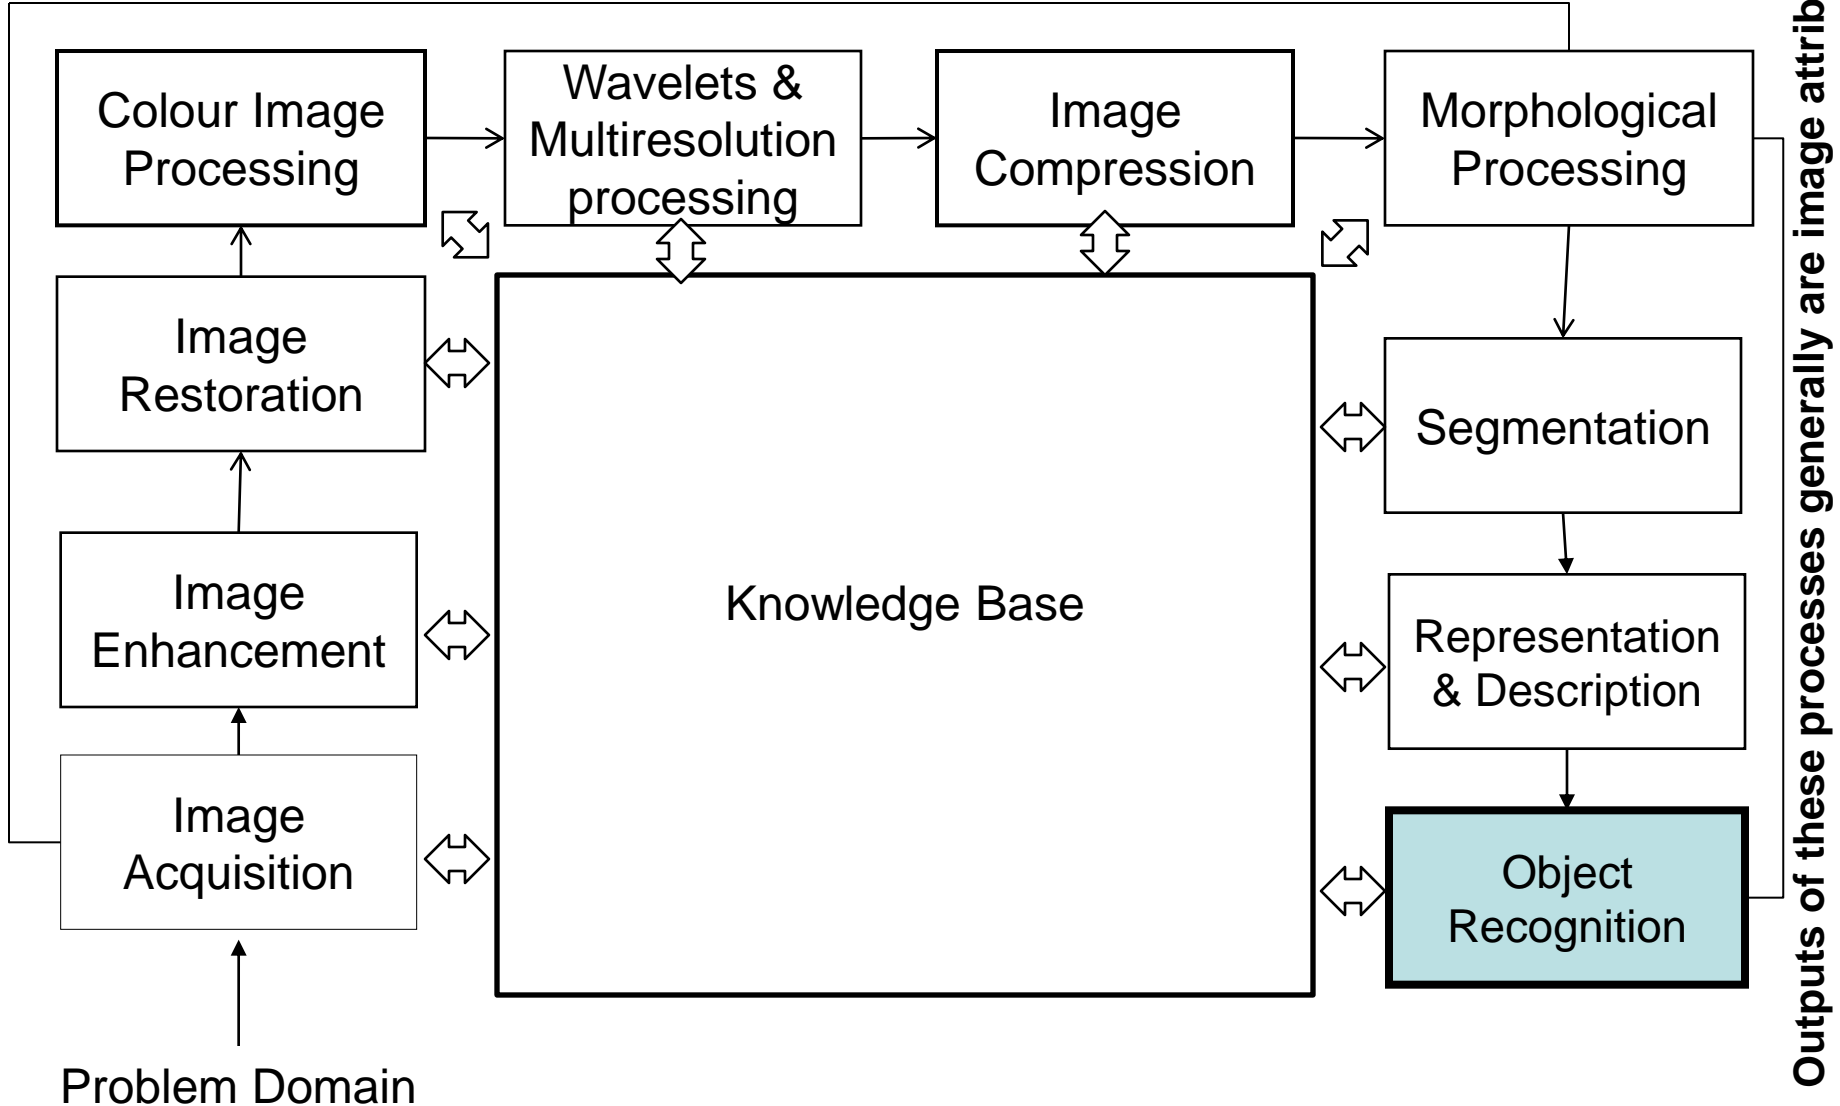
Colour Image Processing

Wavelets & Multiresolution processing

Image Compression

Morphological Processing

Image Restoration

Knowledge Base

Segmentation

Image Enhancement

Representation & Description

Image Acquisition

Object Recognition

Problem Domain

Outputs of these processes generally are image attrib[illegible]